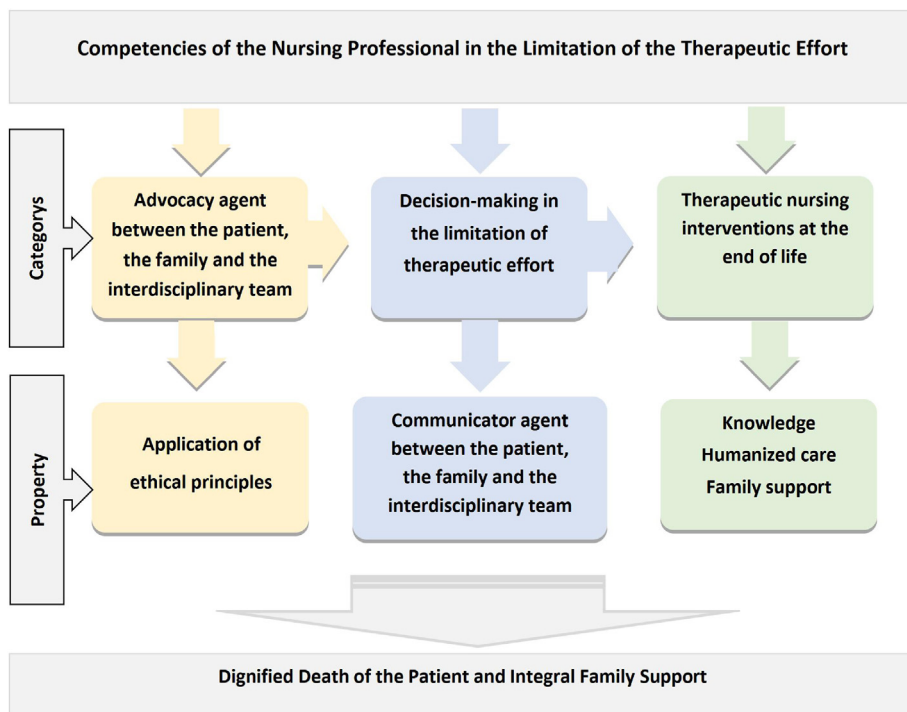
Competencies of the Nursing Professional in the Limitation of the Therapeutic Effort

Categorys

Advocacy agent between the patient, the family and the interdisciplinary team

Decision-making in the limitation of therapeutic effort

Therapeutic nursing interventions at the end of life

Property

Application of ethical principles

Communicator agent between the patient, the family and the interdisciplinary team

Knowledge
Humanized care
Family support

Dignified Death of the Patient and Integral Family Support